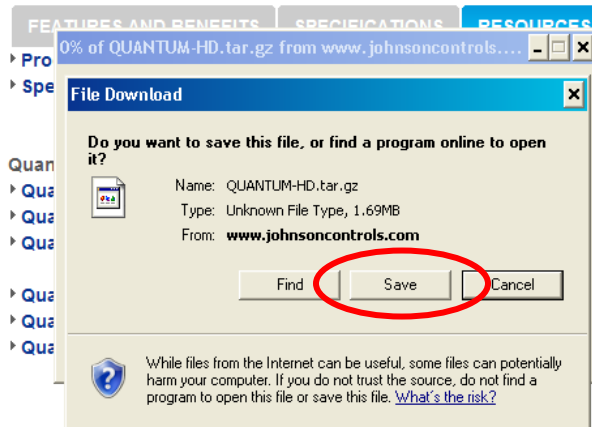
FEATURES AND BENEFITS SPECIFICATIONS RESOURCES

Pro
Spe

Quan
Qua
Qua
Qua

Qua
Qua
Qua

0% of QUANTUM-HD.tar.gz from www.johnsoncontrols....

File Download

Do you want to save this file, or find a program online to open it?

Name: QUANTUM-HD.tar.gz
Type: Unknown File Type, 1.69MB
From: www.johnsoncontrols.com

Find Save Cancel

While files from the Internet can be useful, some files can potentially harm your computer. If you do not trust the source, do not find a program to open this file or save this file. What's the risk?